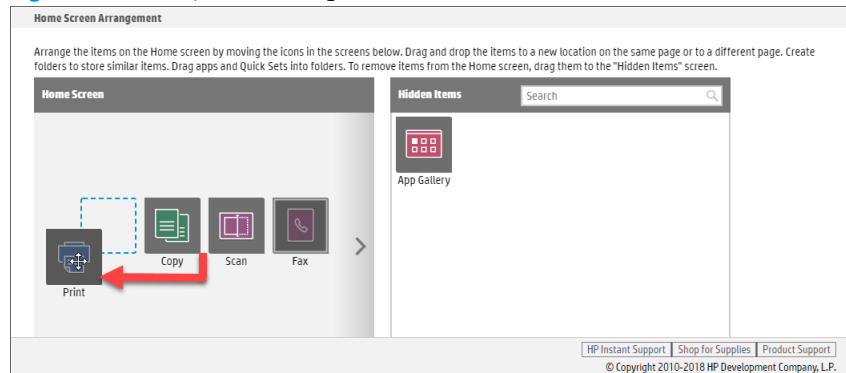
Home Screen Arrangement

Arrange the items on the Home screen by moving the icons in the screens below. Drag and drop the items to a new location on the same page or to a different page. Create folders to store similar items. Drag apps and Quick Sets into folders. To remove items from the Home screen, drag them to the "Hidden Items" screen.

Home Screen

Print

Copy

Scan

Fax

Hidden Items

Search

App Gallery

HP Instant Support | Shop for Supplies | Product Support

© Copyright 2010-2018 HP Development Company, L.P.